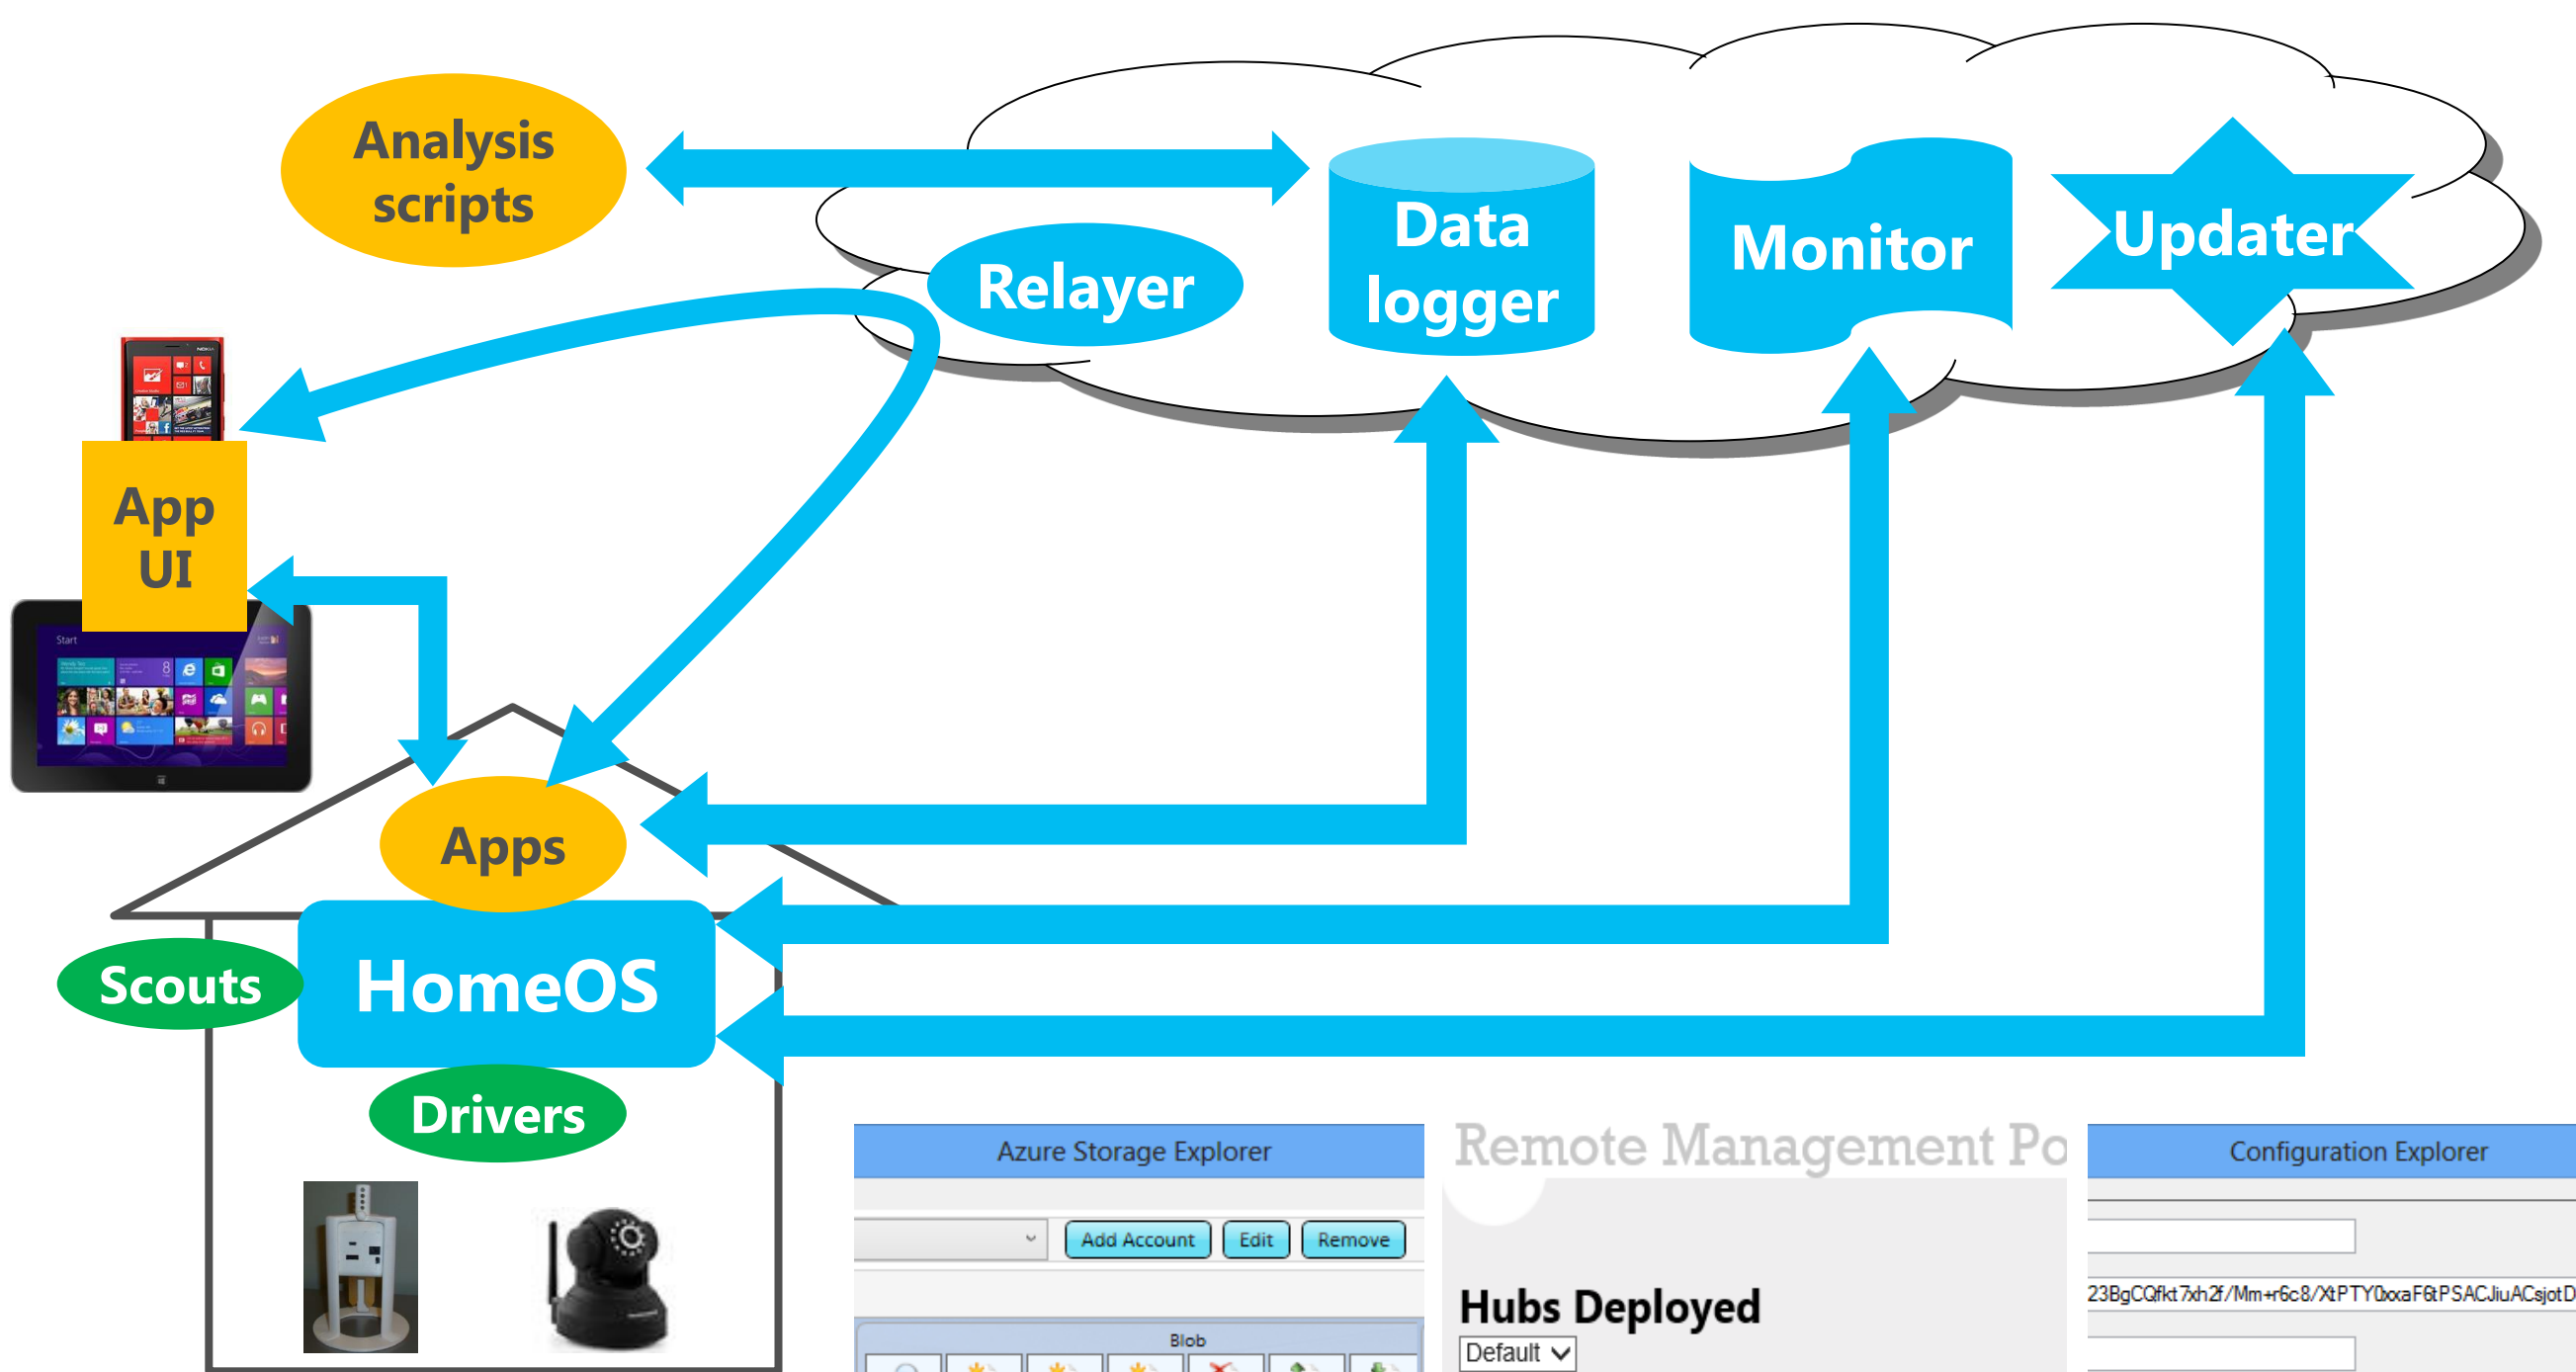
Analysis scripts

Relayer

Data logger

Monitor

Updater

App UI

Start

Apps

Scouts

HomeOS

Drivers

Azure Storage Explorer

Add Account

Edit

Remove

Blob

Remote Management Po

Hubs Deployed

Default

Configuration Explorer

23BgCQfkt7xh2f/Mm+r6c8/XtPTY0xxaF6tPSACJiuACsjotD